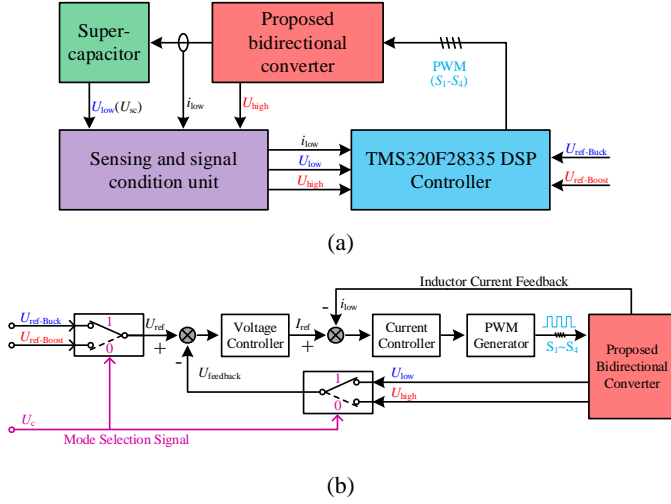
Super-capacitor

Proposed bidirectional converter

PWM ($S_1$-$S_4$)

$U_{\text{low}}(U_{\text{sc}})$

$i_{\text{low}}$

$U_{\text{high}}$

Sensing and signal condition unit

$i_{\text{low}}$

$U_{\text{low}}$

$U_{\text{high}}$

TMS320F28335 DSP Controller

$U_{\text{ref-Buck}}$

$U_{\text{ref-Boost}}$

(a)

Inductor Current Feedback

$U_{\text{ref-Buck}}$

$U_{\text{ref-Boost}}$

1

0

$U_{\text{ref}}$

+

-

Voltage Controller

$I_{\text{ref}}$

+

-

$i_{\text{low}}$

Current Controller

PWM Generator

$S_1$~$S_4$

Proposed Bidirectional Converter

$U_{\text{feedback}}$

1

0

$U_{\text{low}}$

$U_{\text{high}}$

$U_{\text{c}}$

Mode Selection Signal

(b)